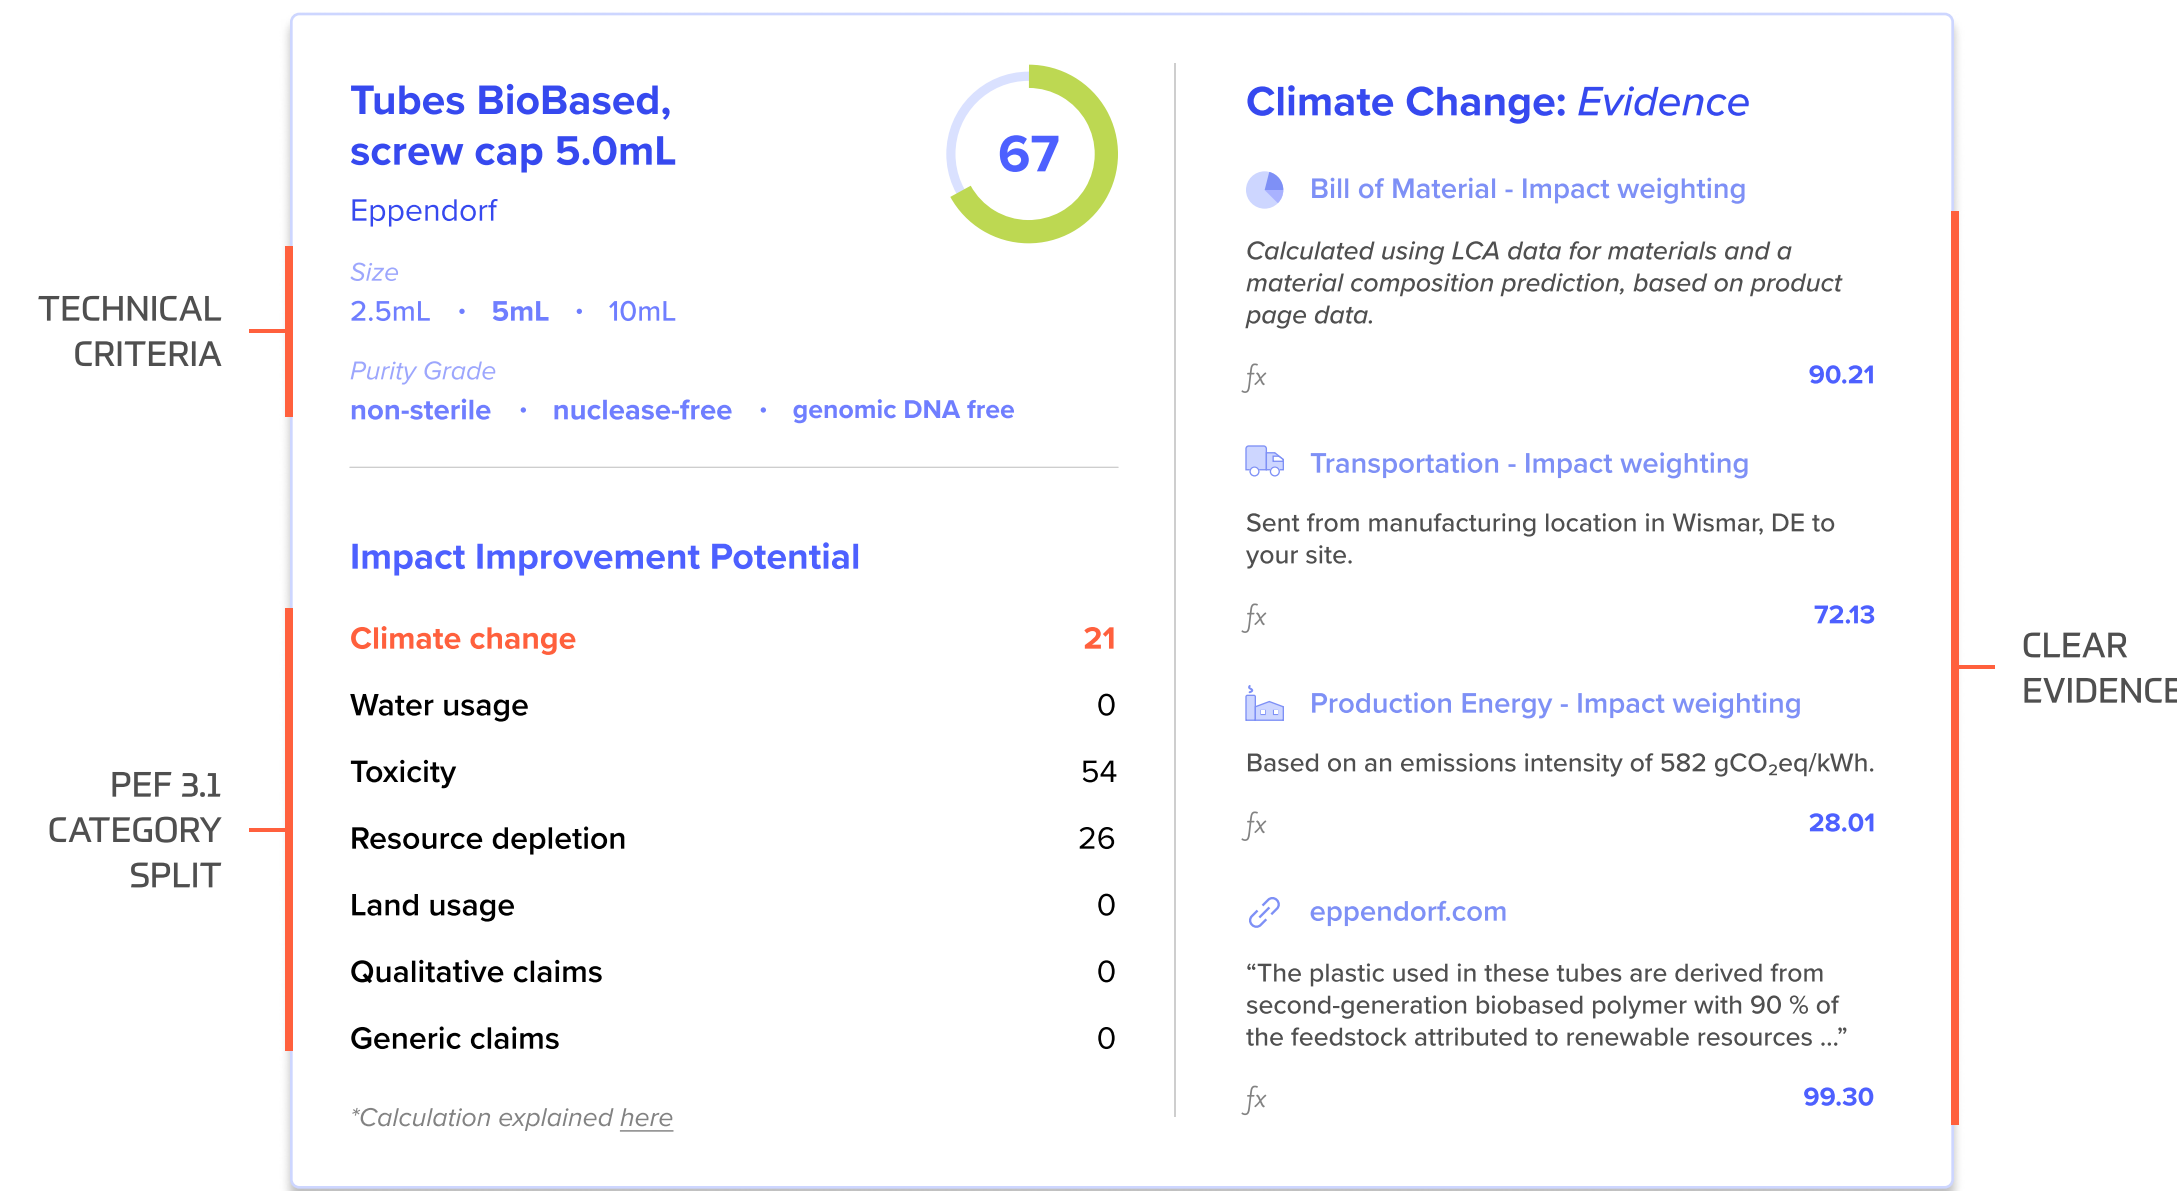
TECHNICAL CRITERIA

PEF 3.1 CATEGORY SPLIT

Tubes BioBased, screw cap 5.0mL

67

Eppendorf

Size

2.5mL • 5mL • 10mL

Purity Grade

non-sterile • nuclease-free • genomic DNA free

Impact Improvement Potential

| | |
|---|---|
| Climate change | 21 |
| Water usage | 0 |
| Toxicity | 54 |
| Resource depletion | 26 |
| Land usage | 0 |
| Qualitative claims | 0 |
| Generic claims | 0 |

*Calculation explained here

Climate Change: Evidence

Bill of Material - Impact weighting

Calculated using LCA data for materials and a material composition prediction, based on product page data.

$fx$ 90.21

Transportation - Impact weighting

Sent from manufacturing location in Wismar, DE to your site.

$fx$ 72.13

Production Energy - Impact weighting

Based on an emissions intensity of 582 $gCO_2eq/kWh$.

$fx$ 28.01

eppendorf.com

“The plastic used in these tubes are derived from second-generation biobased polymer with 90 % of the feedstock attributed to renewable resources ...”

$fx$ 99.30

CLEAR EVIDENCE